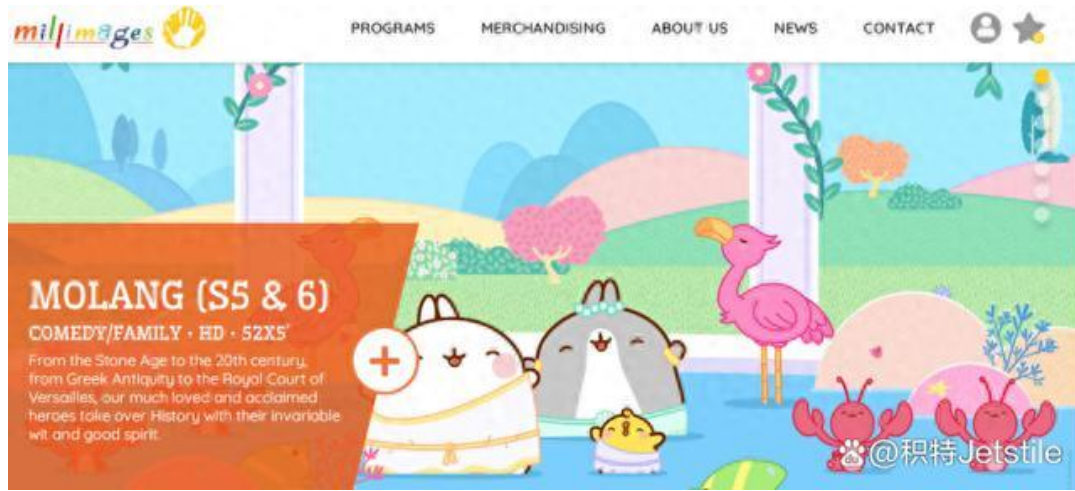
millimages

PROGRAMS MERCHANDISING ABOUT US NEWS CONTACT

MOLANG (S5 & 6)

COMEDY/FAMILY · HD · 52X5'

From the Stone Age to the 20th century, from Greek Antiquity to the Royal Court of Versailles, our much loved and acclaimed heroes take over History with their invariable wit and good spirit.

@积特Jetstile